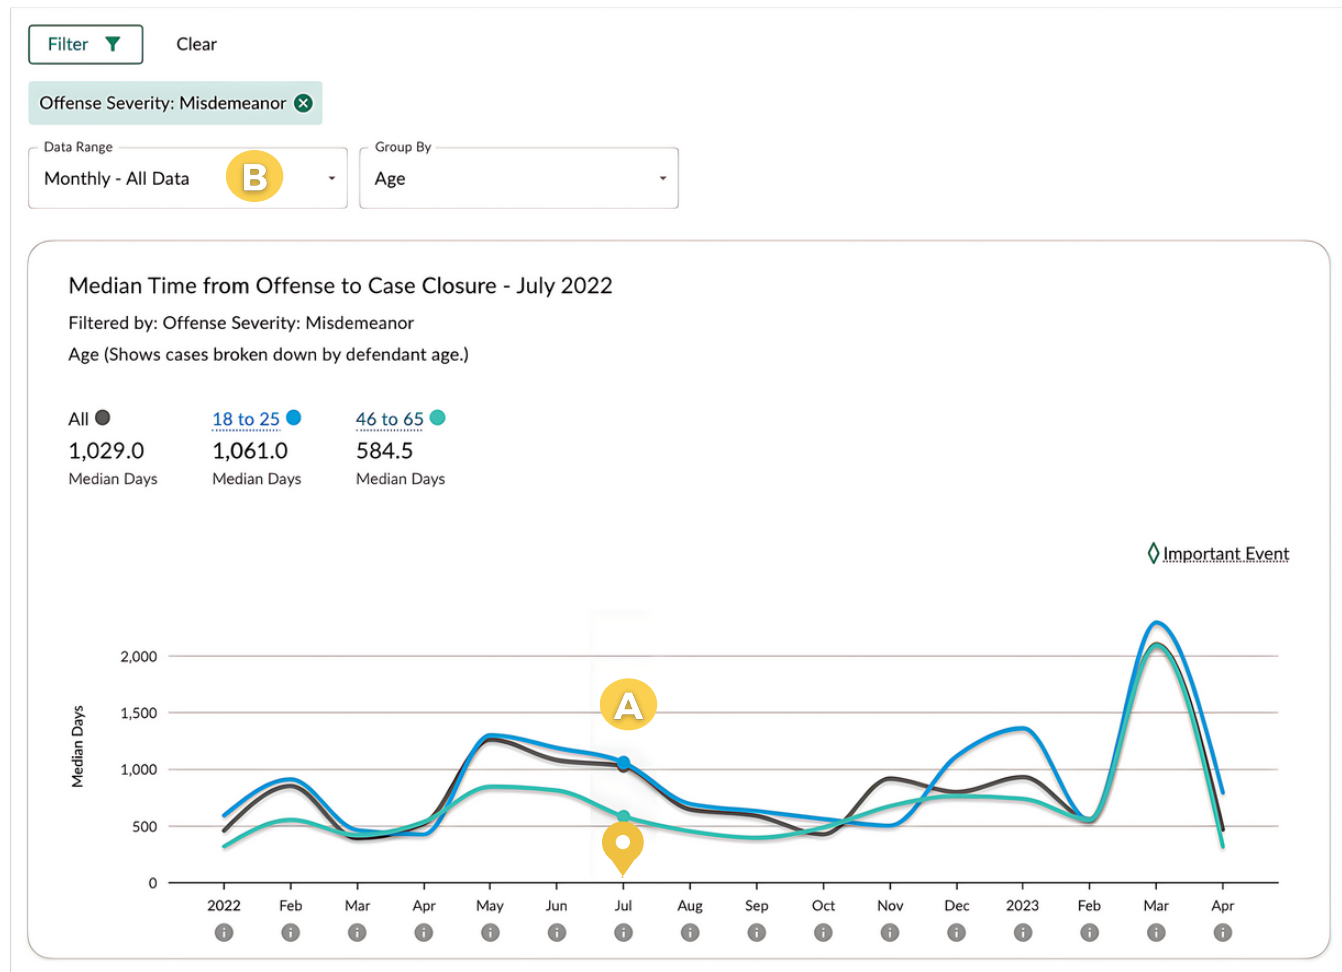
Filter
Clear

Offense Severity: Misdemeanor

Data Range
Monthly - All Data
B

Group By
Age

Median Time from Offense to Case Closure - July 2022

Filtered by: Offense Severity: Misdemeanor

Age (Shows cases broken down by defendant age.)

All
1,029.0
Median Days

18 to 25
1,061.0
Median Days

46 to 65
584.5
Median Days

Important Event

Median Days
2,000
1,500
1,000
500
0

A

2022 Feb Mar Apr May Jun Jul Aug Sep Oct Nov Dec 2023 Feb Mar Apr